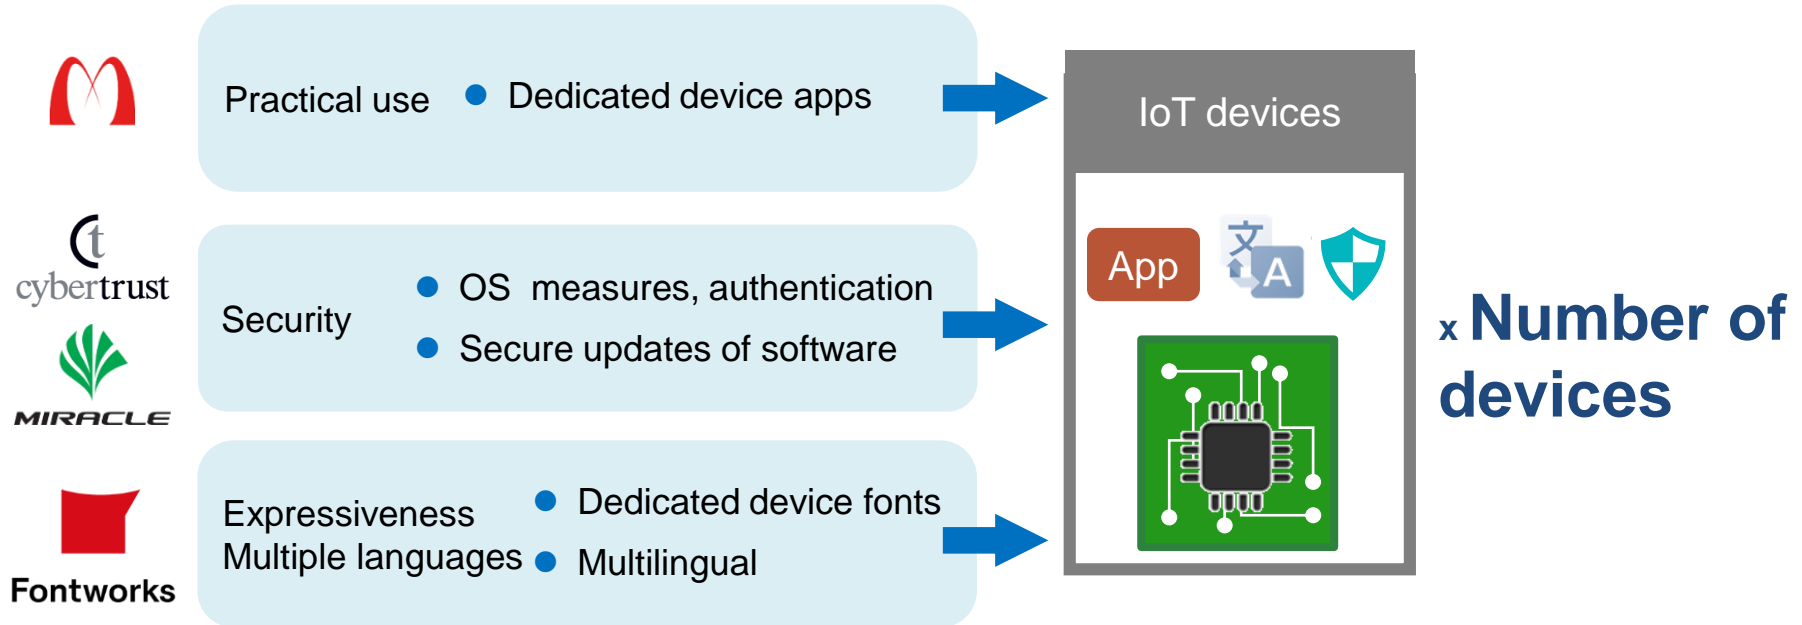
cybertrust

MIRACLE

Fontworks

Practical use
● Dedicated device apps

Security
● OS measures, authentication
● Secure updates of software

Expressiveness
Multiple languages
● Dedicated device fonts
● Multilingual

IoT devices

App

文

A

x Number of devices